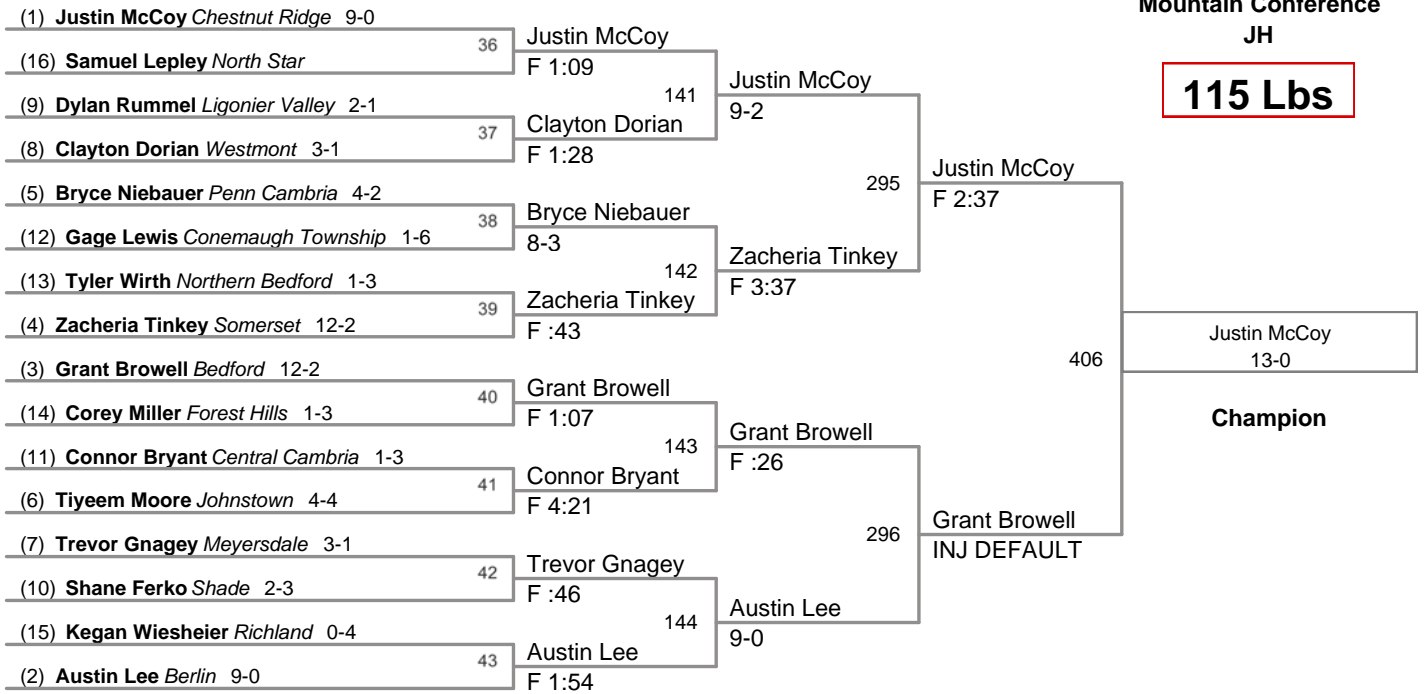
Mountain Conference
JH

115 Lbs

(1) **Justin McCoy** *Chestnut Ridge* 9-0
36
(16) **Samuel Lepley** *North Star*
(9) **Dylan Rummel** *Ligonier Valley* 2-1
37
(8) **Clayton Dorian** *Westmont* 3-1
(5) **Bryce Niebauer** *Penn Cambria* 4-2
38
(12) **Gage Lewis** *Conemaugh Township* 1-6
(13) **Tyler Wirth** *Northern Bedford* 1-3
39
(4) **Zacheria Tinkey** *Somerset* 12-2
(3) **Grant Browell** *Bedford* 12-2
40
(14) **Corey Miller** *Forest Hills* 1-3
(11) **Connor Bryant** *Central Cambria* 1-3
41
(6) **Tiyeem Moore** *Johnstown* 4-4
(7) **Trevor Gnagey** *Meyersdale* 3-1
42
(10) **Shane Ferko** *Shade* 2-3
(15) **Kegan Wiesheier** *Richland* 0-4
43
(2) **Austin Lee** *Berlin* 9-0

Justin McCoy
F 1:09
141
Clayton Dorian
F 1:28
Bryce Niebauer
8-3
142
Zacheria Tinkey
F :43
Grant Browell
F 1:07
143
Connor Bryant
F 4:21
Trevor Gnagey
F :46
144
Austin Lee
F 1:54

Justin McCoy
9-2
295
Zacheria Tinkey
F 3:37
Grant Browell
F :26
296
Austin Lee
9-0

Justin McCoy
F 2:37
406
Grant Browell
INJ DEFAULT

Justin McCoy
13-0

Champion